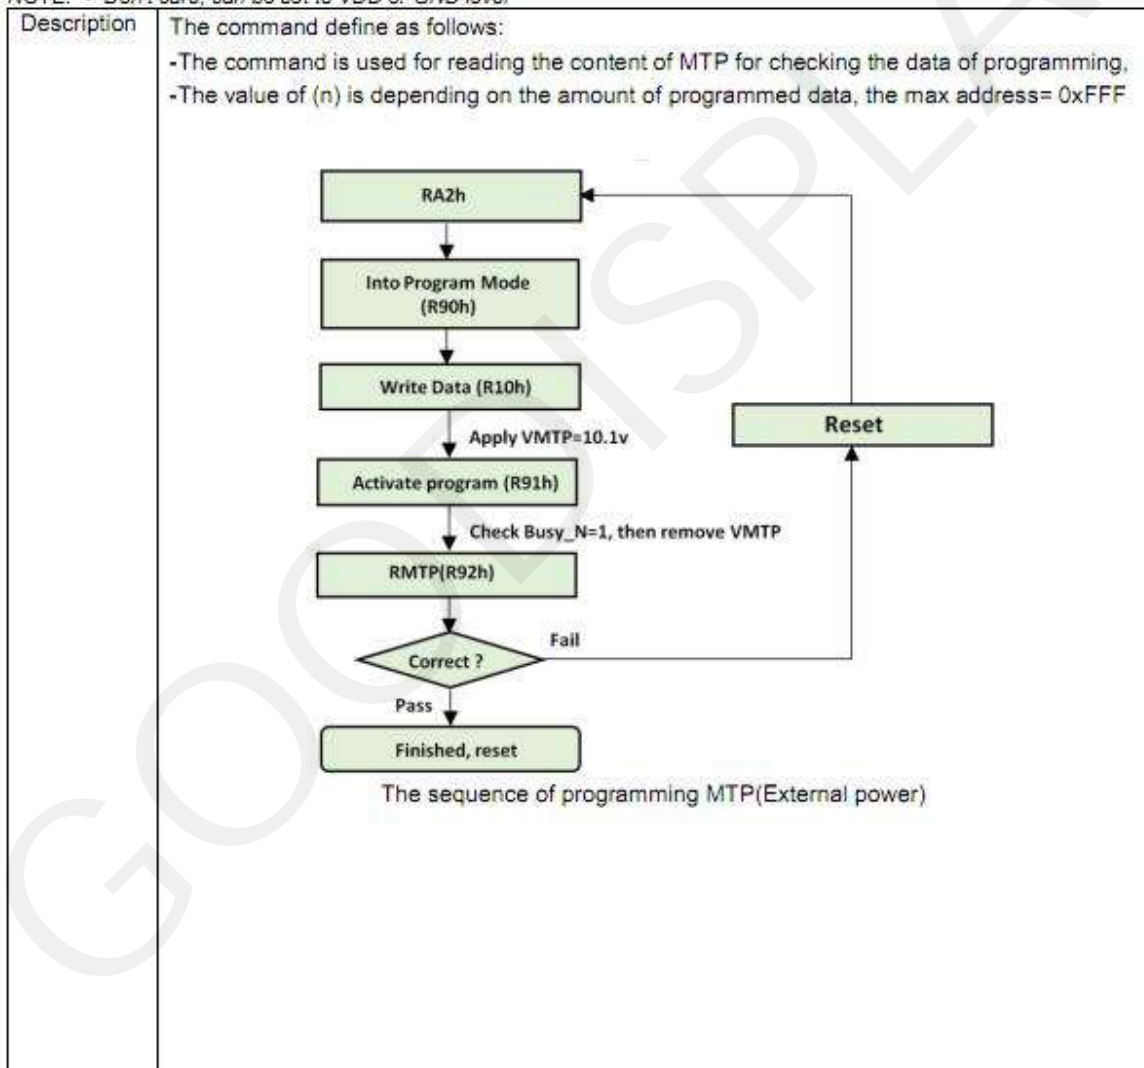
NOTE: "-" Don't care, can be set to VDD or GND level

Description

The command define as follows:

-The command is used for reading the content of MTP for checking the data of programming,

-The value of (n) is depending on the amount of programmed data, the max address= 0xFFF

RA2h

Into Program Mode (R90h)

Write Data (R10h)

Apply VMTP=10.1v

Reset

Activate program (R91h)

Check Busy_N=1, then remove VMTP

RMTP(R92h)

Correct ?

Fail

Pass

Finished, reset

The sequence of programming MTP(External power)

GOODISPLAY